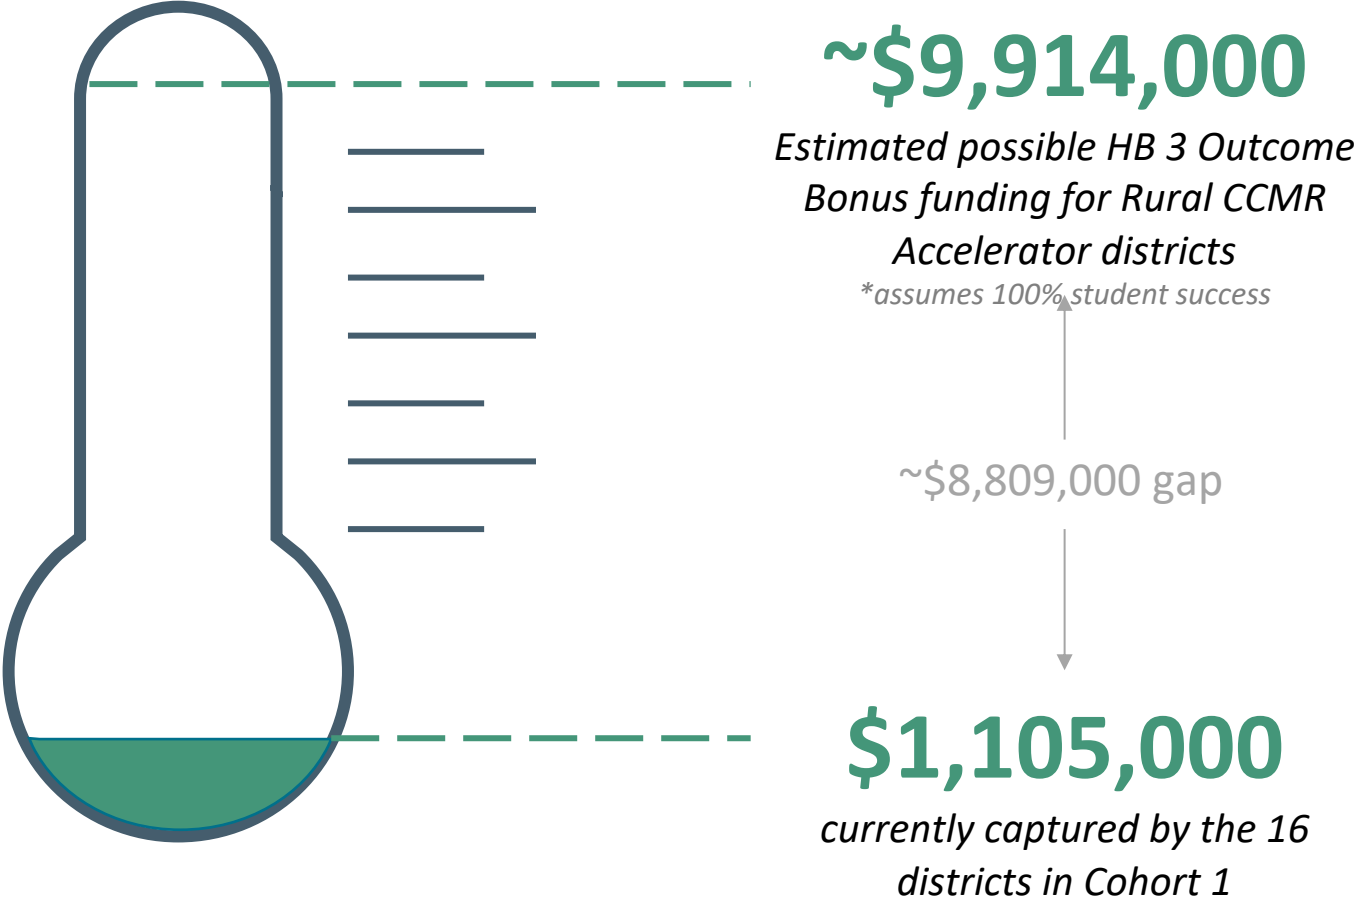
~\$9,914,000

*Estimated possible HB 3 Outcome Bonus funding for Rural CCMR Accelerator districts*

*\*assumes 100% student success*

~\$8,809,000 gap

\$1,105,000

*currently captured by the 16 districts in Cohort 1*